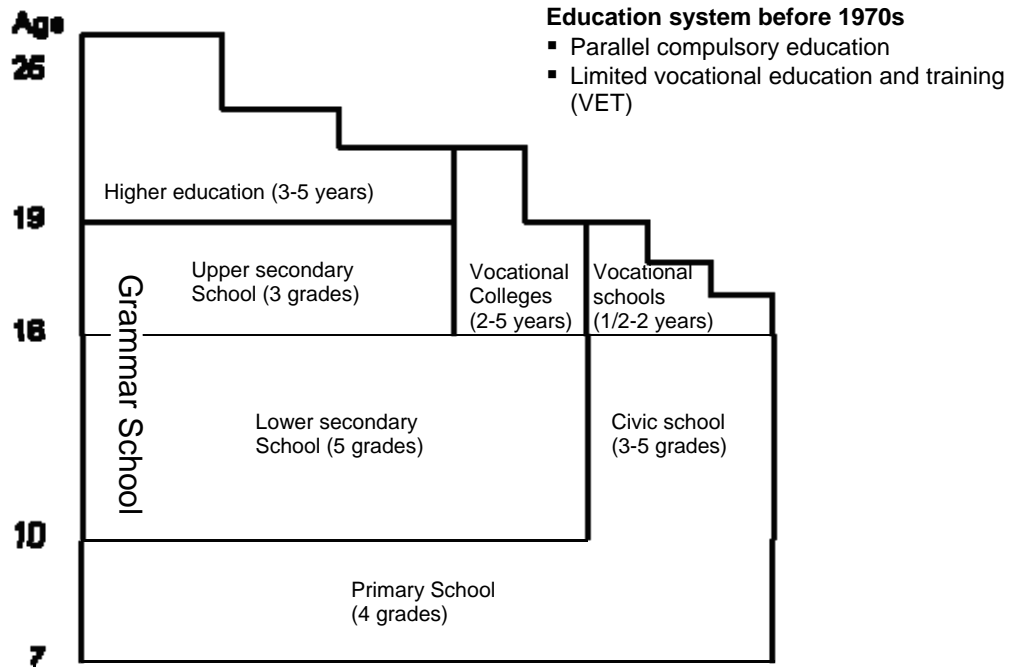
Education system before 1970s
▪ Parallel compulsory education
▪ Limited vocational education and training (VET)

Age
25
19
16
10
7

Higher education (3-5 years)

Upper secondary School (3 grades)

Vocational Colleges (2-5 years)

Vocational schools (1/2-2 years)

Grammar School

Lower secondary School (5 grades)

Civic school (3-5 grades)

Primary School (4 grades)